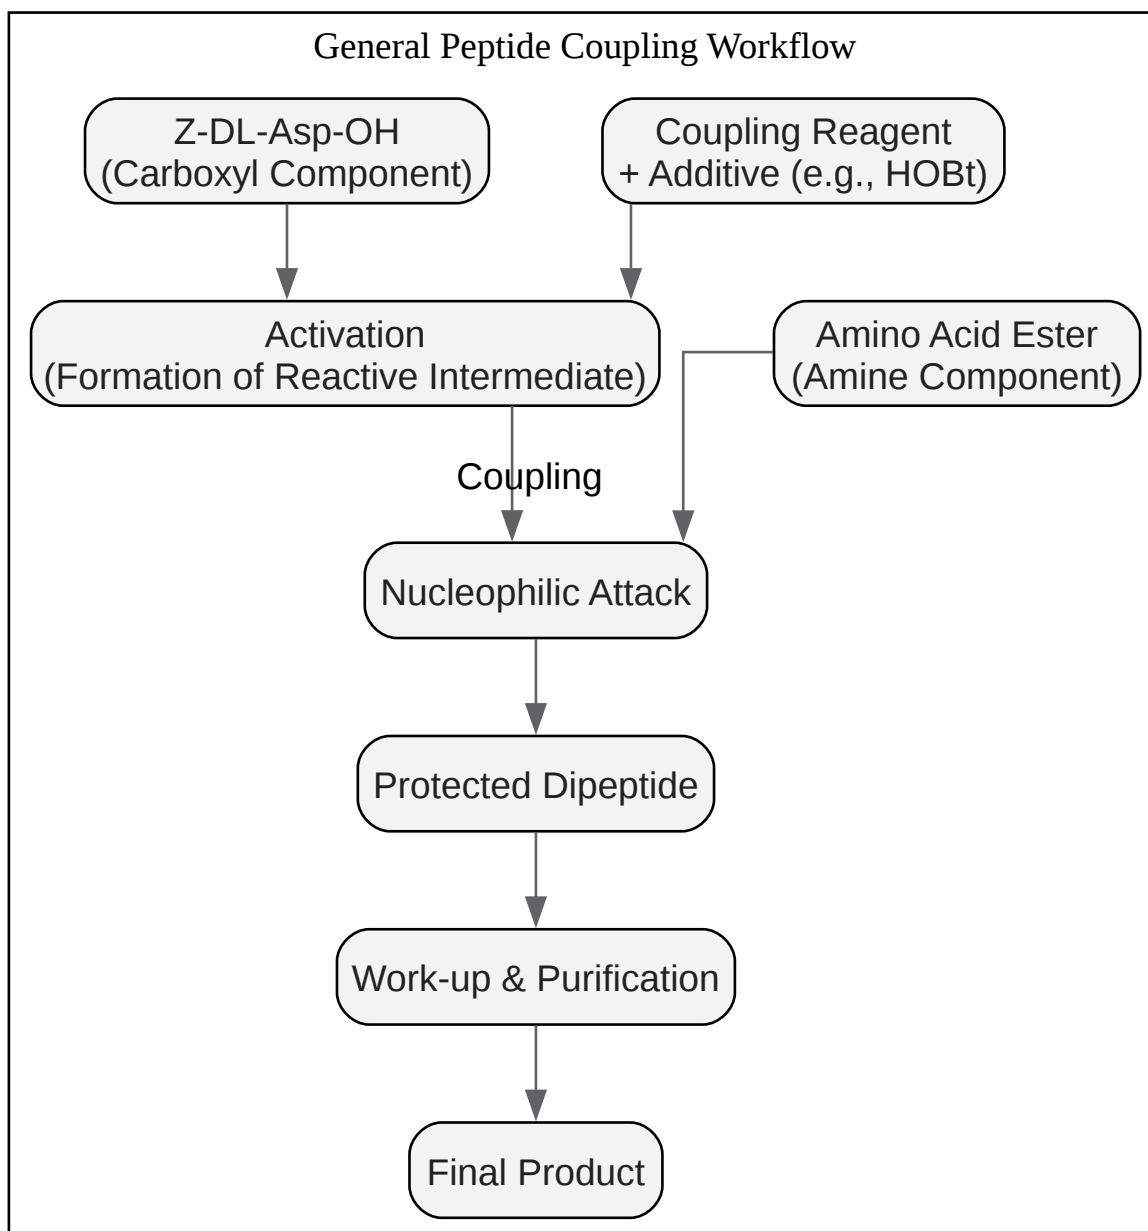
General Peptide Coupling Workflow

Z-DL-Asp-OH
(Carboxyl Component)

Coupling Reagent
+ Additive (e.g., HOBt)

Activation
(Formation of Reactive Intermediate)

Amino Acid Ester
(Amine Component)

Coupling

Nucleophilic Attack

Protected Dipeptide

Work-up & Purification

Final Product